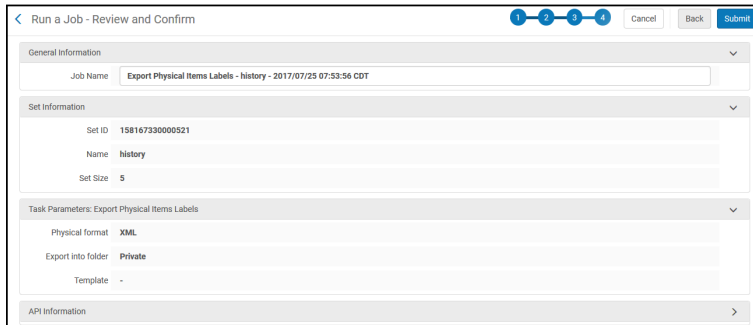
Run a Job - Review and Confirm

1 2 3 4

Cancel Back Submit

General Information

Job Name Export Physical Items Labels - history - 2017/07/25 07:53:56 CDT

Set Information

Set ID 158167330000521

Name history

Set Size 5

Task Parameters: Export Physical Items Labels

Physical format XML

Export into folder Private

Template -

API Information